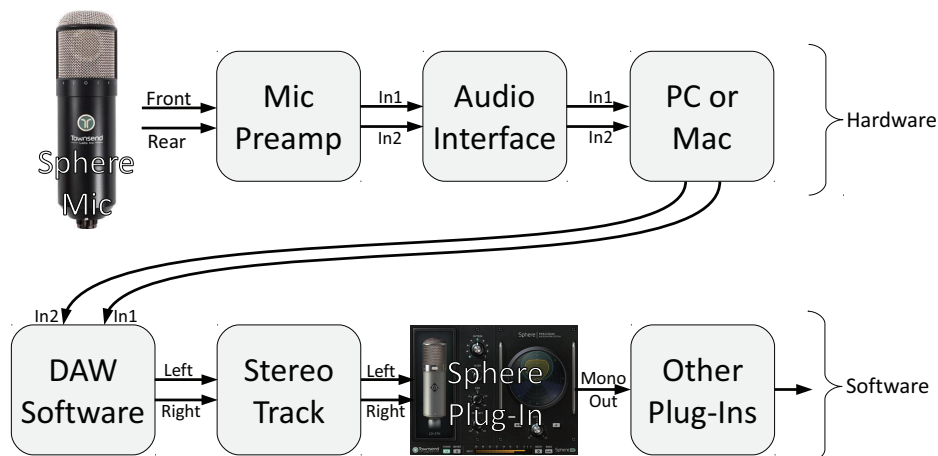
Townsend

Sphere Mic

Front

Rear

Mic Preamp

In1

In2

Audio Interface

In1

In2

PC or Mac

Hardware

In2

In1

DAW Software

Left

Right

Stereo Track

Left

Right

Sphere

Sphere Plug-In

Townsend

Mono Out

Other Plug-Ins

Software